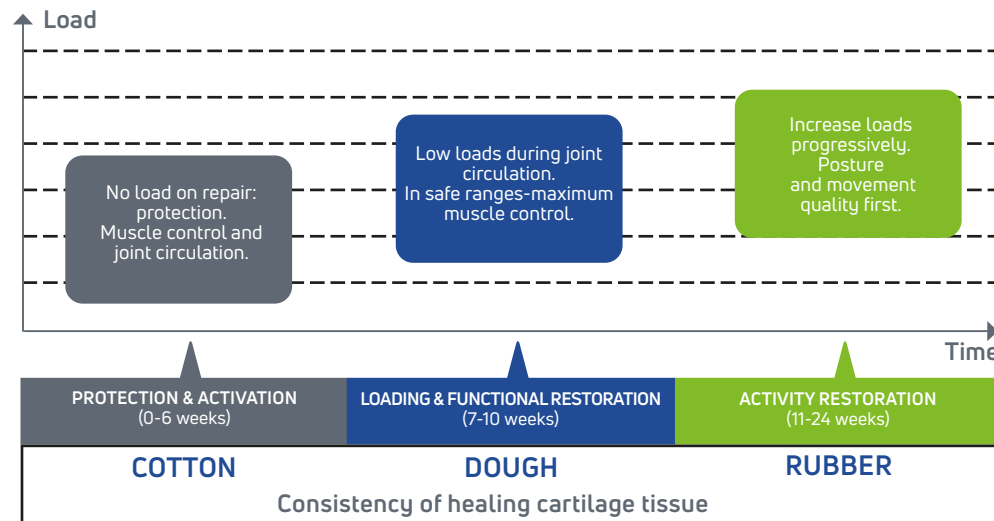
Load

No load on repair: protection. Muscle control and joint circulation.

Low loads during joint circulation. In safe ranges-maximum muscle control.

Increase loads progressively. Posture and movement quality first.

Time

| PROTECTION & ACTIVATION (0-6 weeks) | LOADING & FUNCTIONAL RESTORATION (7-10 weeks) | ACTIVITY RESTORATION (11-24 weeks) |
|---|---|---|
| COTTON | DOUGH | RUBBER |

Consistency of healing cartilage tissue